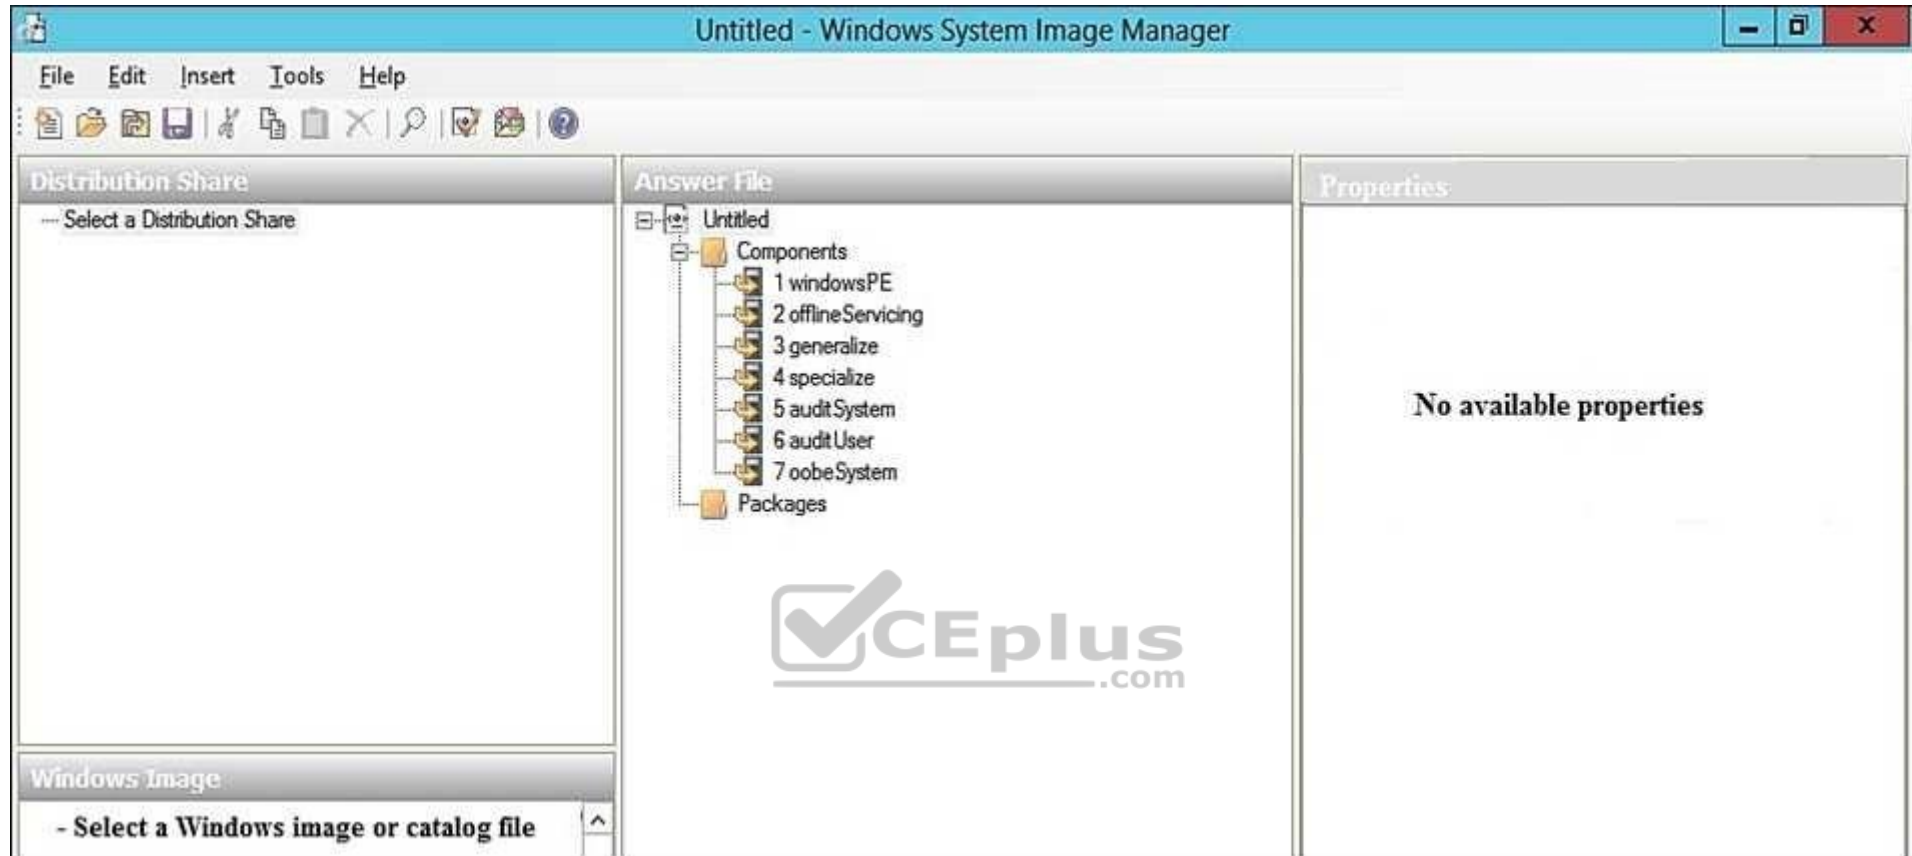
Untitled - Windows System Image Manager

File Edit Insert Tools Help

Distribution Share

Select a Distribution Share

Answer File

Untitled
Components
1 windowsPE
2 offlineServicing
3 generalize
4 specialize
5 auditSystem
6 auditUser
7 oobeSystem
Packages

Properties

No available properties

CEplus .com

Windows Image

- Select a Windows image or catalog file